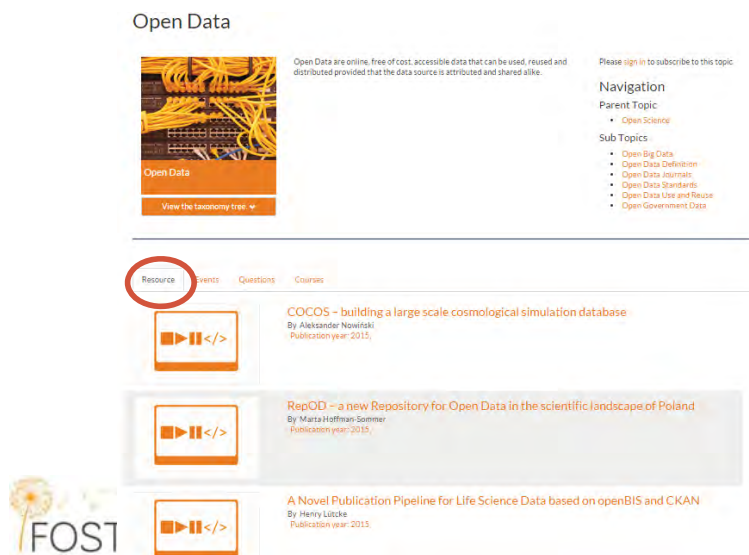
Open Data

Open Data

View the taxonomy tree.

Open Data are online, free of cost, accessible data that can be used, reused and distributed provided that the data source is attributed and shared alike.

Please sign in to subscribe to this topic

Navigation

Parent Topic

- Open Science

Sub Topics

- Open Big Data
- Open Data Definition
- Open Data Journals
- Open Data Standards
- Open Data Use and Reuse
- Open Government Data

Resource Events Questions Courses

COCOS – building a large scale cosmological simulation database
By Aleksander Nowiński
Publication year: 2015

RepOD – a new Repository for Open Data in the scientific landscape of Poland
By Marta Hoffman-Sommer
Publication year: 2015

A Novel Publication Pipeline for Life Science Data based on openBIS and CKAN
By Henry Lütcke
Publication year: 2015

FOST